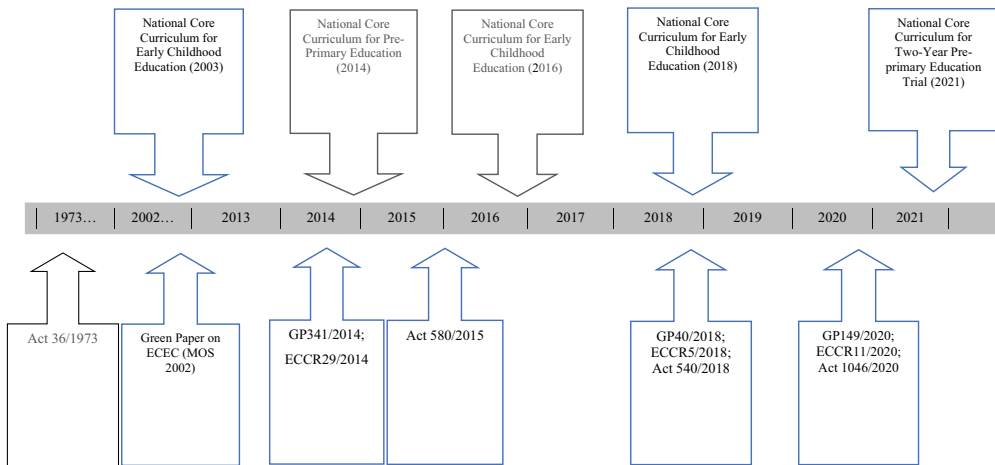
National Core Curriculum for Early Childhood Education (2003)

National Core Curriculum for Pre-Primary Education (2014)

National Core Curriculum for Early Childhood Education (2016)

National Core Curriculum for Early Childhood Education (2018)

National Core Curriculum for Two-Year Pre-primary Education Trial (2021)

1973… 2002… 2013 2014 2015 2016 2017 2018 2019 2020 2021

Act 36/1973

Green Paper on ECEC (MOS 2002)

GP341/2014; ECCR29/2014

Act 580/2015

GP40/2018; ECCR5/2018; Act 540/2018

GP149/2020; ECCR11/2020; Act 1046/2020